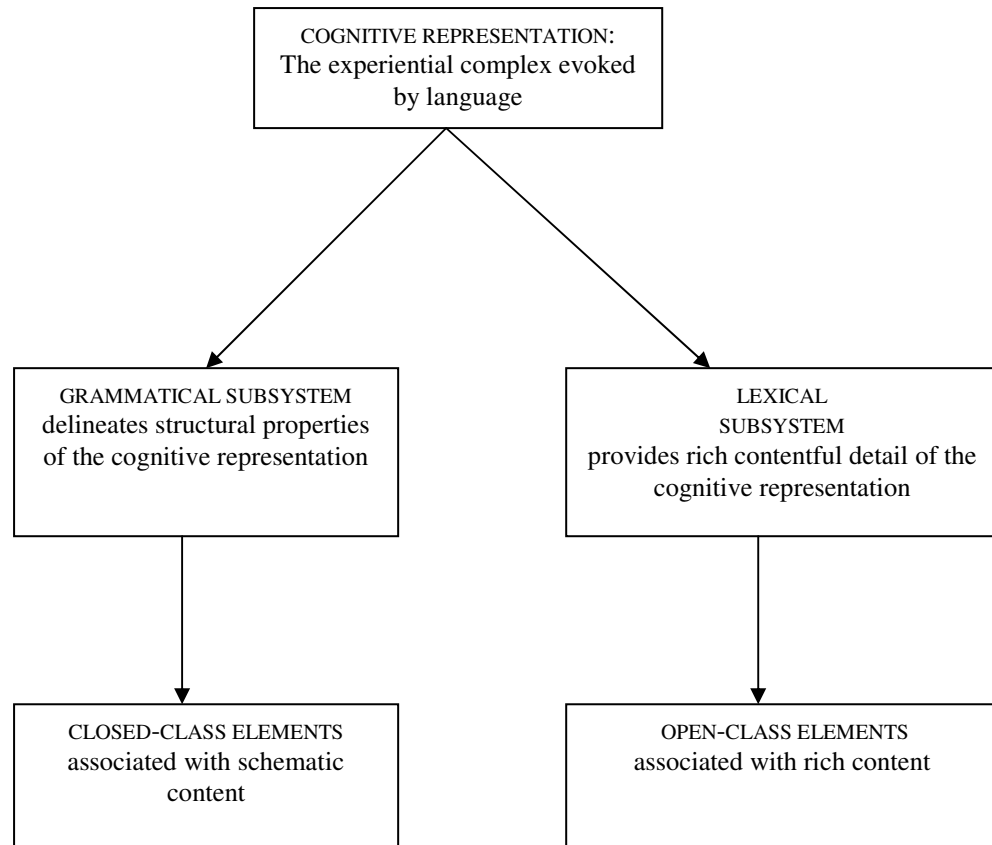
COGNITIVE REPRESENTATION:
The experiential complex evoked by language

GRAMMATICAL SUBSYSTEM
delineates structural properties of the cognitive representation

LEXICAL SUBSYSTEM
provides rich contentful detail of the cognitive representation

CLOSED-CLASS ELEMENTS
associated with schematic content

OPEN-CLASS ELEMENTS
associated with rich content